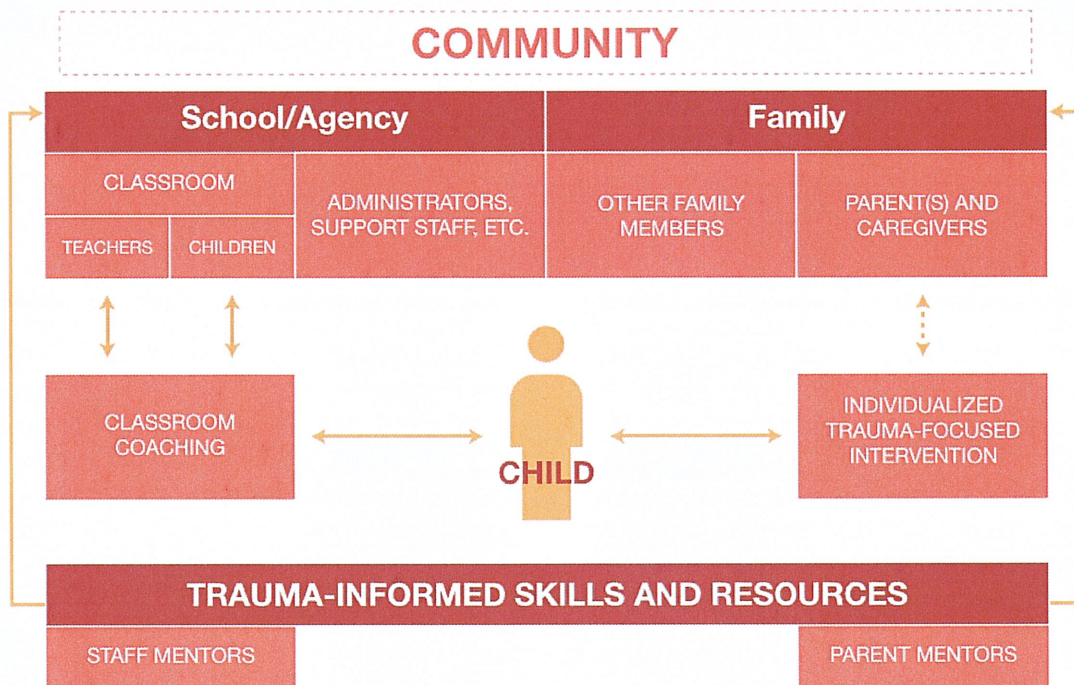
COMMUNITY

School/Agency

Family

CLASSROOM

TEACHERS

CHILDREN

ADMINISTRATORS, SUPPORT STAFF, ETC.

OTHER FAMILY MEMBERS

PARENT(S) AND CAREGIVERS

CLASSROOM COACHING

CHILD

INDIVIDUALIZED TRAUMA-FOCUSED INTERVENTION

TRAUMA-INFORMED SKILLS AND RESOURCES

STAFF MENTORS

PARENT MENTORS